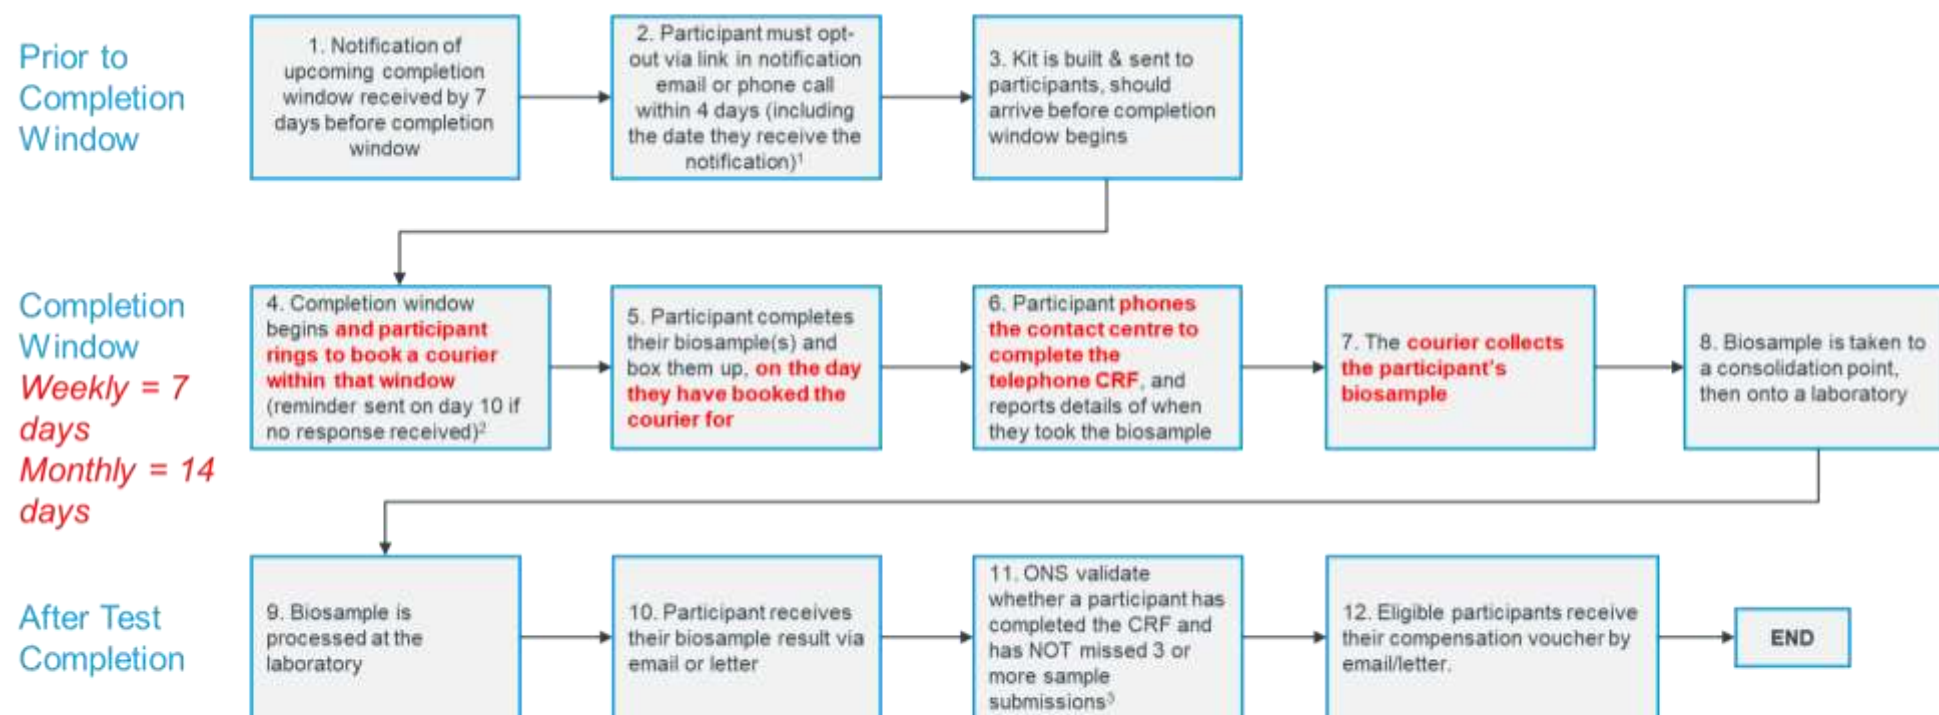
Prior to Completion Window

1. Notification of upcoming completion window received by 7 days before completion window

2. Participant must opt-out via link in notification email or phone call within 4 days (including the date they receive the notification)$^1$

3. Kit is built & sent to participants, should arrive before completion window begins

Completion Window
Weekly = 7 days
Monthly = 14 days

4. Completion window begins and participant rings to book a courier within that window (reminder sent on day 10 if no response received)$^2$

5. Participant completes their biosample(s) and box them up, on the day they have booked the courier for

6. Participant phones the contact centre to complete the telephone CRF, and reports details of when they took the biosample

7. The courier collects the participant's biosample

8. Biosample is taken to a consolidation point, then onto a laboratory

After Test Completion

9. Biosample is processed at the laboratory

10. Participant receives their biosample result via email or letter

11. ONS validate whether a participant has completed the CRF and has NOT missed 3 or more sample submissions$^3$

12. Eligible participants receive their compensation voucher by email/letter.

END